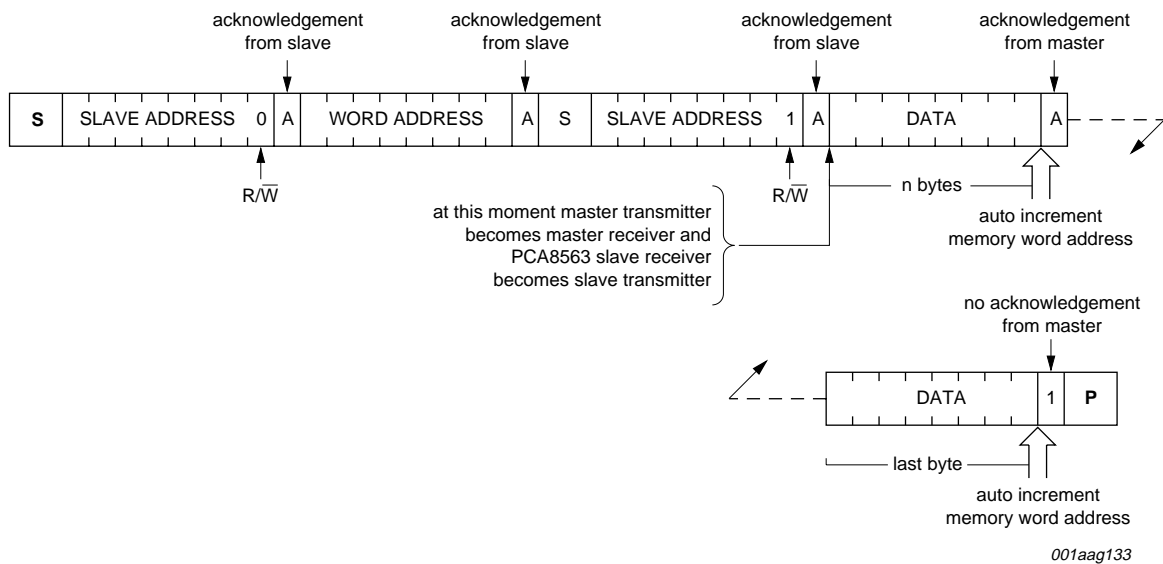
acknowledgement from slave

acknowledgement from slave

acknowledgement from slave

acknowledgement from master

S SLAVE ADDRESS 0 A WORD ADDRESS A S SLAVE ADDRESS 1 A DATA A

$R/\overline{W}$

$R/\overline{W}$

n bytes

at this moment master transmitter becomes master receiver and PCA8563 slave receiver becomes slave transmitter

auto increment memory word address

no acknowledgement from master

DATA 1 P

last byte

auto increment memory word address

001aag133